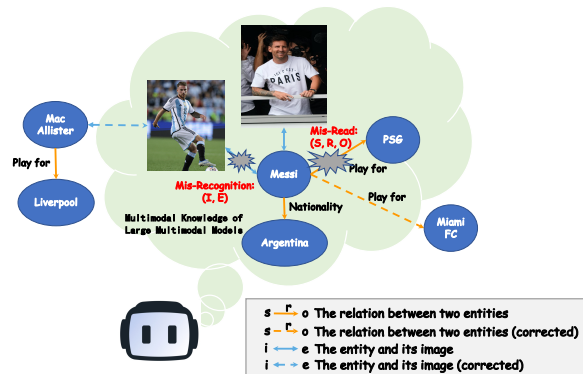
PARIS

Mac Allister

Play for

Liverpool

Mis-Read: (S, R, O)

PSG

Play for

Mis-Recognition: (I, E)

Messi

Play for

Nationality

Multimodal Knowledge of Large Multimodal Models

Argentina

Miami FC

s r o The relation between two entities
s r o The relation between two entities (corrected)
i e The entity and its image
i e The entity and its image (corrected)